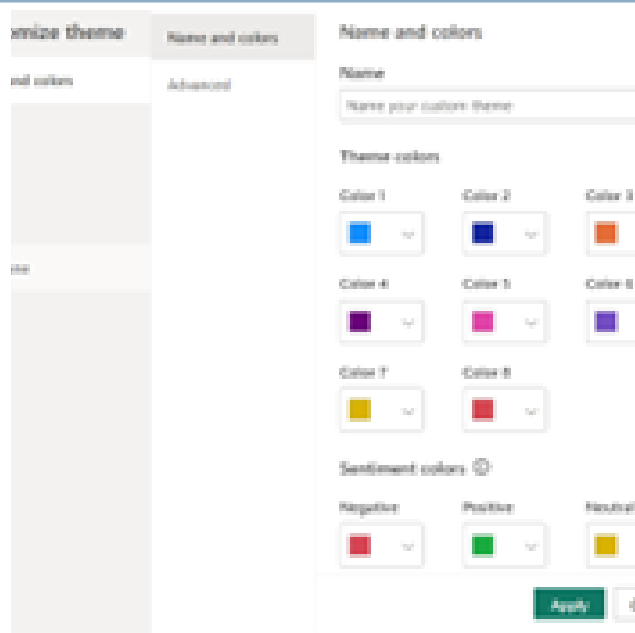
mize theme

nd colors

me

Name and colors

Advanced

Name and colors

Name

Name your custom theme

Theme colors

Color 1

Color 2

Color 3

Color 4

Color 5

Color 6

Color 7

Color 8

Sentiment colors

Negative

Positive

Neutral

Apply